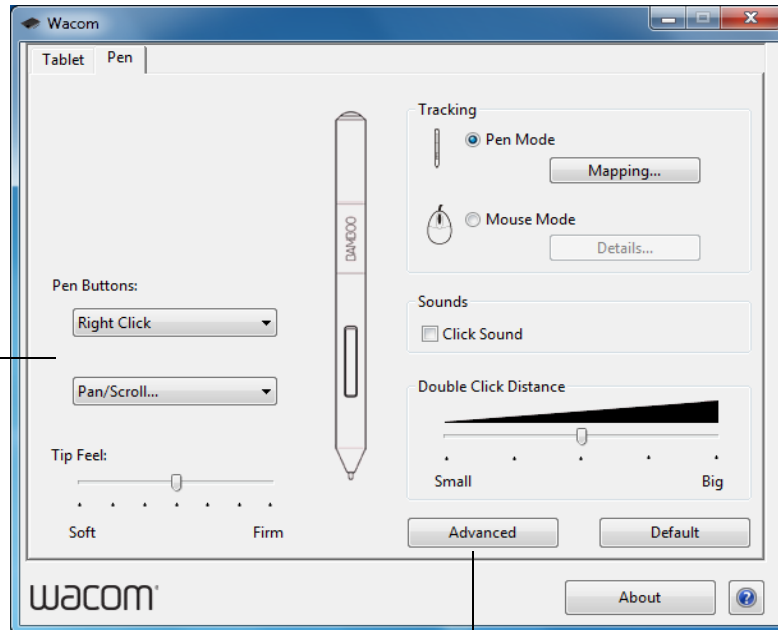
Wacom

Tablet
Pen

BAMBOO

Tracking
Pen Mode
Mapping...
Mouse Mode
Details...

Pen Buttons:
Right Click
Pan/Scroll...

Sounds
Click Sound

Double Click Distance
Small
Big

Tip Feel:
Soft
Firm

Advanced
Default

wacom
About
?